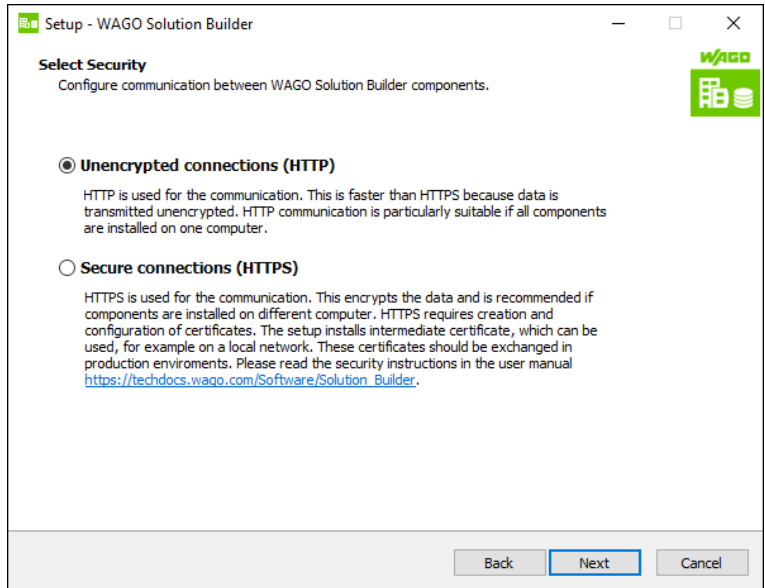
Setup - WAGO Solution Builder

Select Security
Configure communication between WAGO Solution Builder components.

WAGO

Unencrypted connections (HTTP)

HTTP is used for the communication. This is faster than HTTPS because data is transmitted unencrypted. HTTP communication is particularly suitable if all components are installed on one computer.

Secure connections (HTTPS)

HTTPS is used for the communication. This encrypts the data and is recommended if components are installed on different computer. HTTPS requires creation and configuration of certificates. The setup installs intermediate certificate, which can be used, for example on a local network. These certificates should be exchanged in production enviroments. Please read the security instructions in the user manual https://techdocs.wago.com/Software/Solution_Builder.

Back Next Cancel